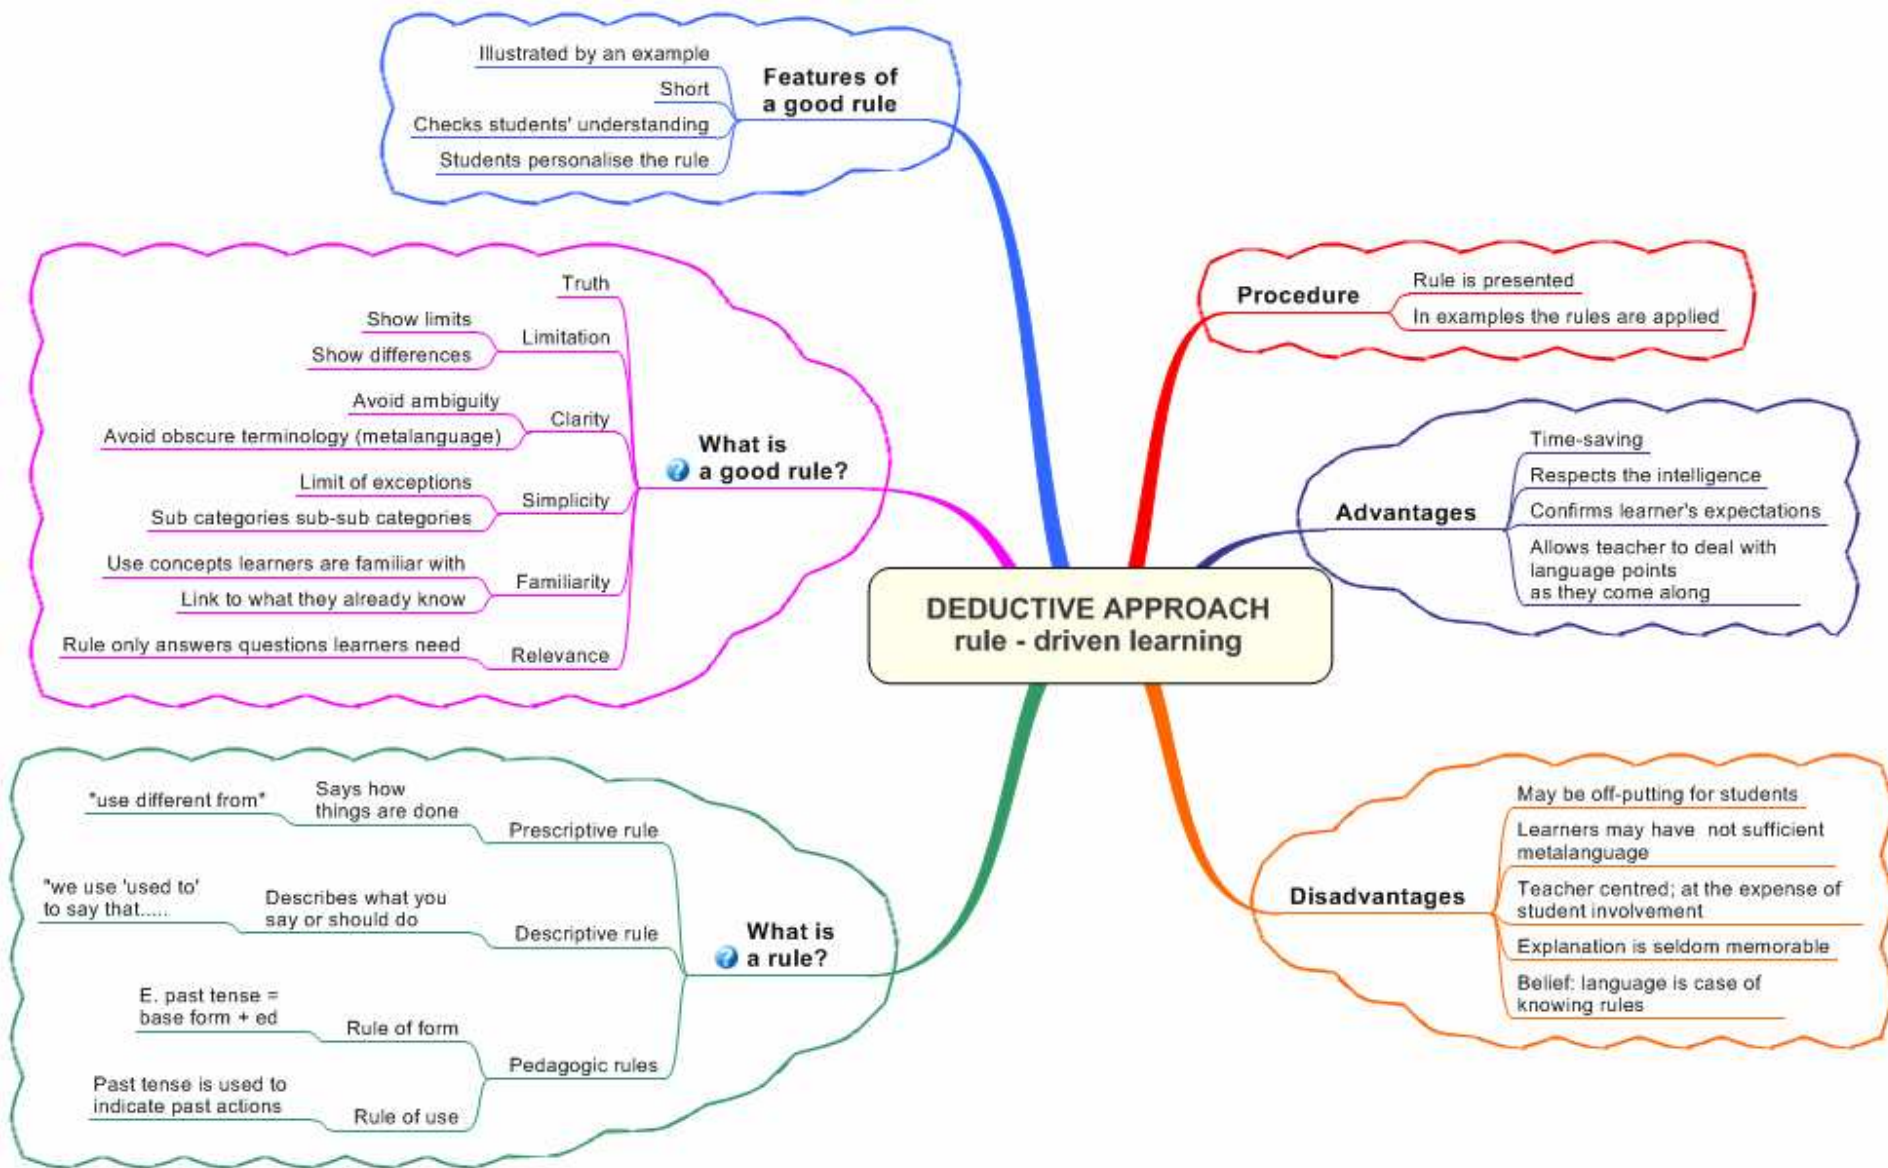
DEDUCTIVE APPROACH
rule - driven learning

Features of a good rule
Illustrated by an example
Short
Checks students' understanding
Students personalise the rule

What is a good rule?
Truth
Limitation
Show limits
Show differences
Clarity
Avoid ambiguity
Avoid obscure terminology (metalanguage)
Simplicity
Limit of exceptions
Sub categories sub-sub categories
Familiarity
Use concepts learners are familiar with
Link to what they already know
Relevance
Rule only answers questions learners need

What is a rule?
Prescriptive rule
Says how things are done
"use different from"
Descriptive rule
Describes what you say or should do
"we use 'used to' to say that.....
Pedagogic rules
Rule of form
E. past tense = base form + ed
Rule of use
Past tense is used to indicate past actions

Procedure
Rule is presented
In examples the rules are applied

Advantages
Time-saving
Respects the intelligence
Confirms learner's expectations
Allows teacher to deal with language points as they come along

Disadvantages
May be off-putting for students
Learners may have not sufficient metalanguage
Teacher centred; at the expense of student involvement
Explanation is seldom memorable
Belief: language is case of knowing rules